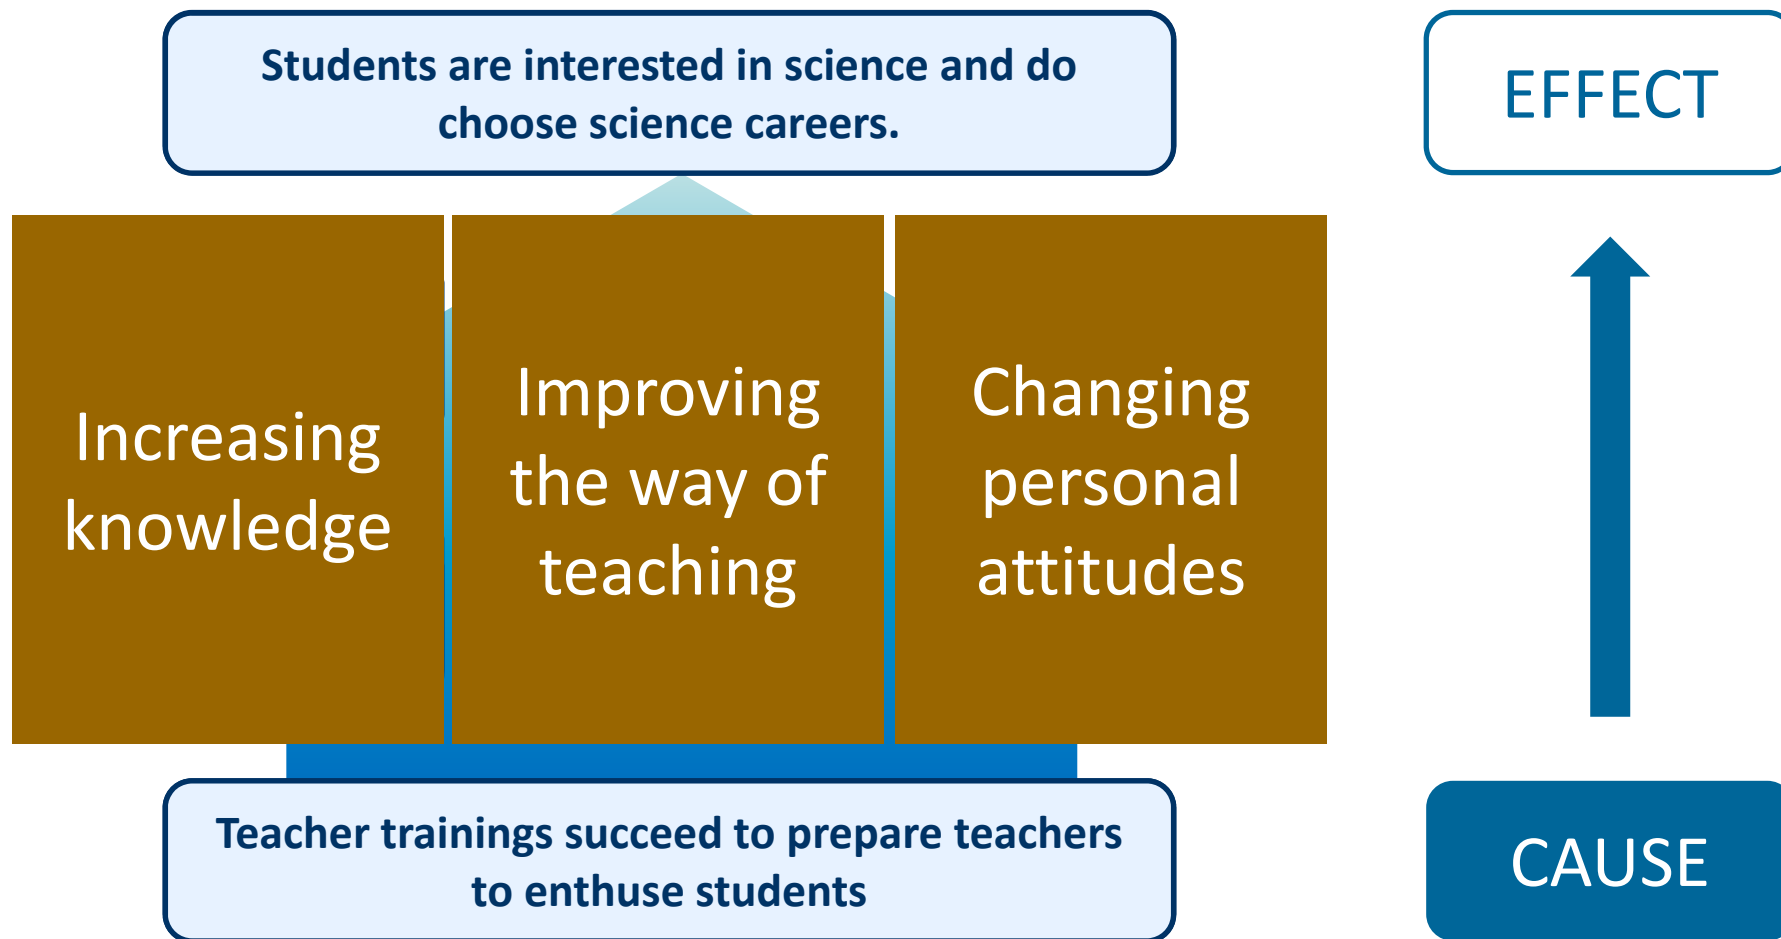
Students are interested in science and do choose science careers.

EFFECT

Increasing knowledge

Improving the way of teaching

Changing personal attitudes

Teacher trainings succeed to prepare teachers to enthuse students

CAUSE